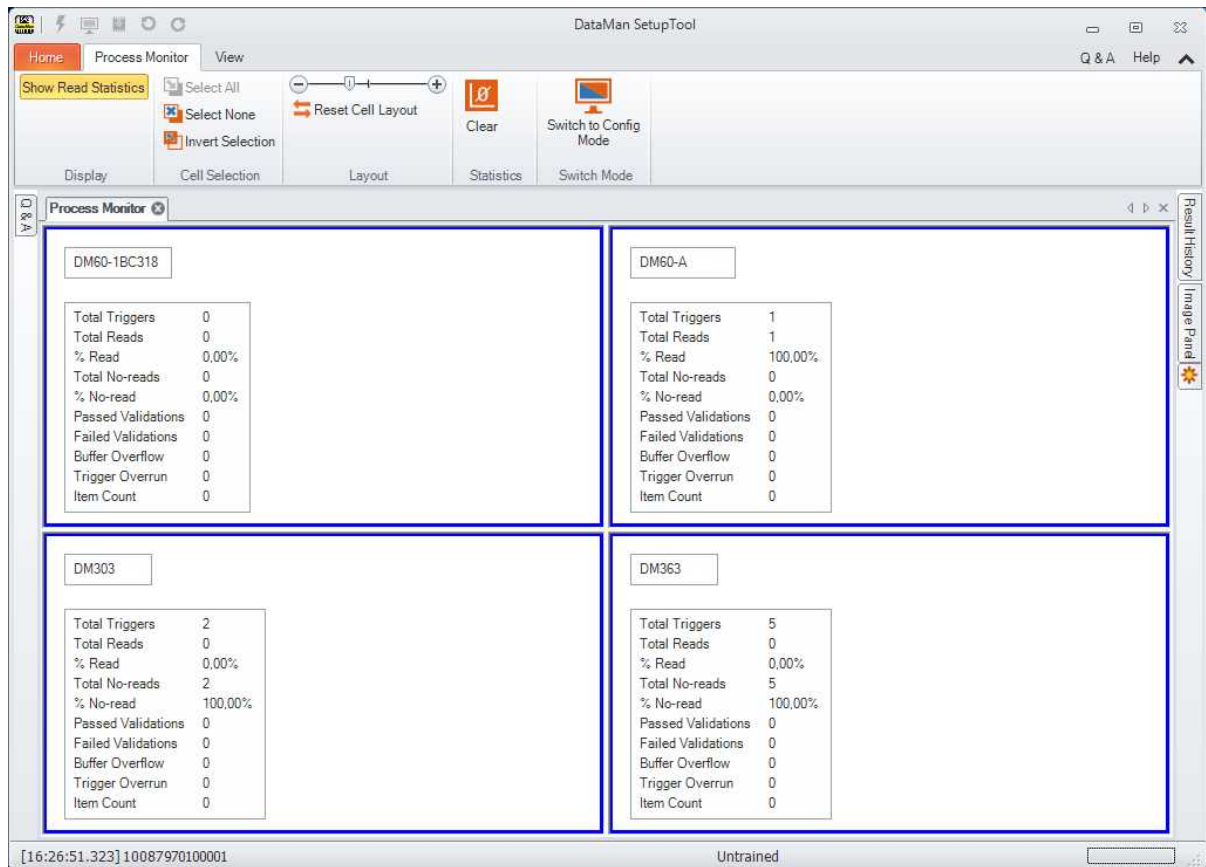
DataMan SetupTool

Home Process Monitor View

Q & A Help

Show Read Statistics
Select All
Select None
Invert Selection
Reset Cell Layout
Clear
Switch to Config Mode

Display Cell Selection Layout Statistics Switch Mode

Q & A

Process Monitor

Result History Image Panel

DM60-1BC318

| | |
|---|---|
| Total Triggers | 0 |
| Total Reads | 0 |
| % Read | 0,00% |
| Total No-reads | 0 |
| % No-read | 0,00% |
| Passed Validations | 0 |
| Failed Validations | 0 |
| Buffer Overflow | 0 |
| Trigger Overrun | 0 |
| Item Count | 0 |

DM60-A

| | |
|---|---|
| Total Triggers | 1 |
| Total Reads | 1 |
| % Read | 100,00% |
| Total No-reads | 0 |
| % No-read | 0,00% |
| Passed Validations | 0 |
| Failed Validations | 0 |
| Buffer Overflow | 0 |
| Trigger Overrun | 0 |
| Item Count | 0 |

DM303

| | |
|---|---|
| Total Triggers | 2 |
| Total Reads | 0 |
| % Read | 0,00% |
| Total No-reads | 2 |
| % No-read | 100,00% |
| Passed Validations | 0 |
| Failed Validations | 0 |
| Buffer Overflow | 0 |
| Trigger Overrun | 0 |
| Item Count | 0 |

DM363

| | |
|---|---|
| Total Triggers | 5 |
| Total Reads | 0 |
| % Read | 0,00% |
| Total No-reads | 5 |
| % No-read | 100,00% |
| Passed Validations | 0 |
| Failed Validations | 0 |
| Buffer Overflow | 0 |
| Trigger Overrun | 0 |
| Item Count | 0 |

[16:26:51.323] 10087970100001

Untrained